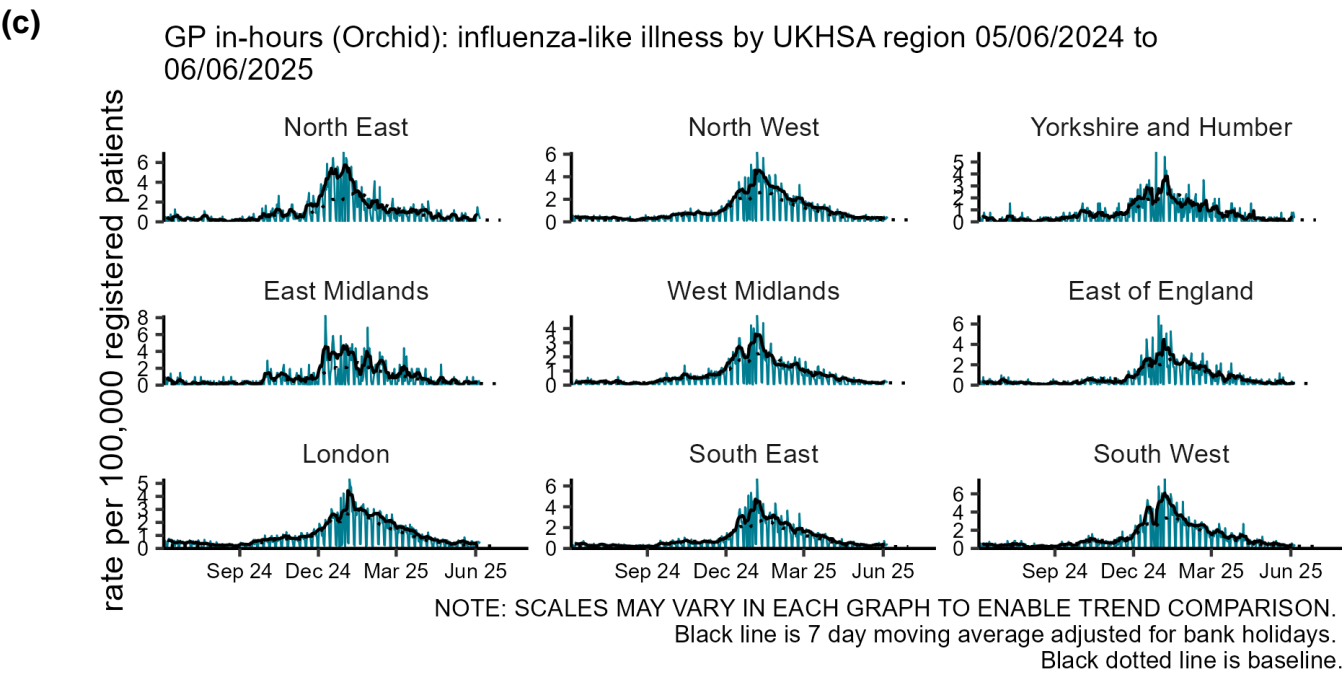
(c)

GP in-hours (Orchid): influenza-like illness by UKHSA region 05/06/2024 to 06/06/2025

rate per 100,000 registered patients

North East
0 2 4 6

North West
0 2 4 6

Yorkshire and Humber
0 1 2 3 4 5

East Midlands
0 2 4 6 8

West Midlands
0 1 2 3 4

East of England
0 2 4 6

London
0 1 2 3 4 5

South East
0 2 4 6

South West
0 2 4 6

Sep 24 Dec 24 Mar 25 Jun 25

Sep 24 Dec 24 Mar 25 Jun 25

Sep 24 Dec 24 Mar 25 Jun 25

NOTE: SCALES MAY VARY IN EACH GRAPH TO ENABLE TREND COMPARISON.
Black line is 7 day moving average adjusted for bank holidays.
Black dotted line is baseline.